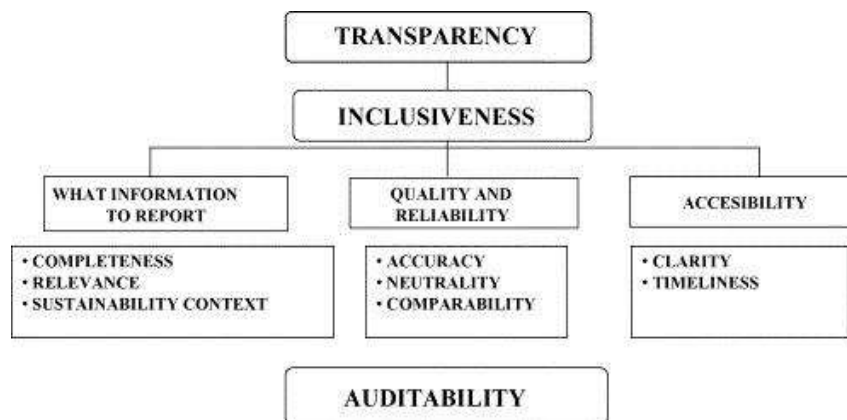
TRANSPARENCY

INCLUSIVENESS

WHAT INFORMATION TO REPORT

• COMPLETENESS
• RELEVANCE
• SUSTAINABILITY CONTEXT

QUALITY AND RELIABILITY

• ACCURACY
• NEUTRALITY
• COMPARABILITY

ACCESIBILITY

• CLARITY
• TIMELINESS

AUDITABILITY